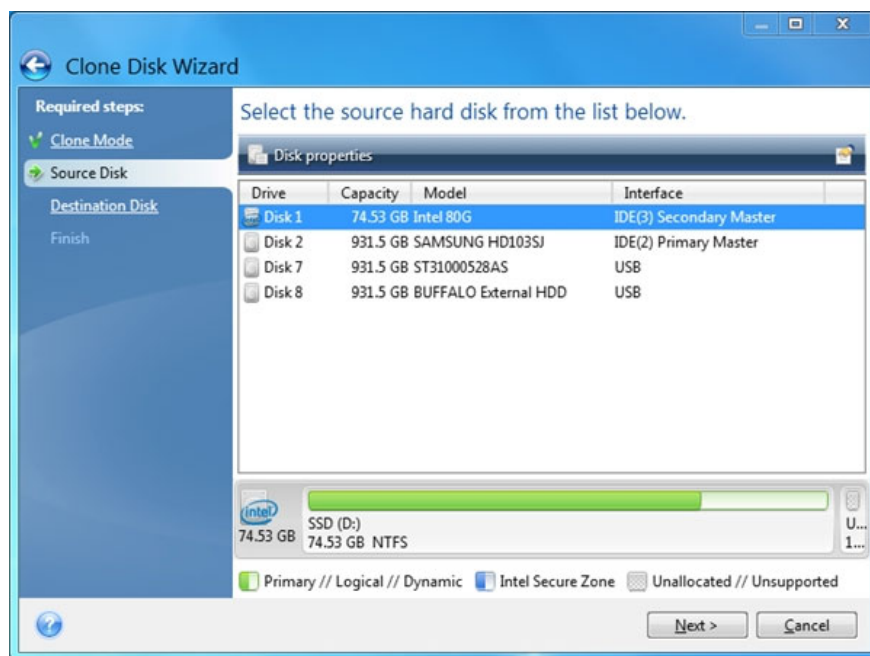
Clone Disk Wizard

Required steps:
Clone Mode
Source Disk
Destination Disk
Finish

Select the source hard disk from the list below.

Disk properties

| Drive | Capacity | Model | Interface |
|---|---|---|---|
| Disk 1 | 74.53 GB | Intel 80G | IDE(3) Secondary Master |
| Disk 2 | 931.5 GB | SAMSUNG HD103SJ | IDE(2) Primary Master |
| Disk 7 | 931.5 GB | ST31000528AS | USB |
| Disk 8 | 931.5 GB | BUFFALO External HDD | USB |

intel
74.53 GB
SSD (D:)
74.53 GB NTFS
U...
1...

Primary // Logical // Dynamic
Intel Secure Zone
Unallocated // Unsupported

Next >
Cancel